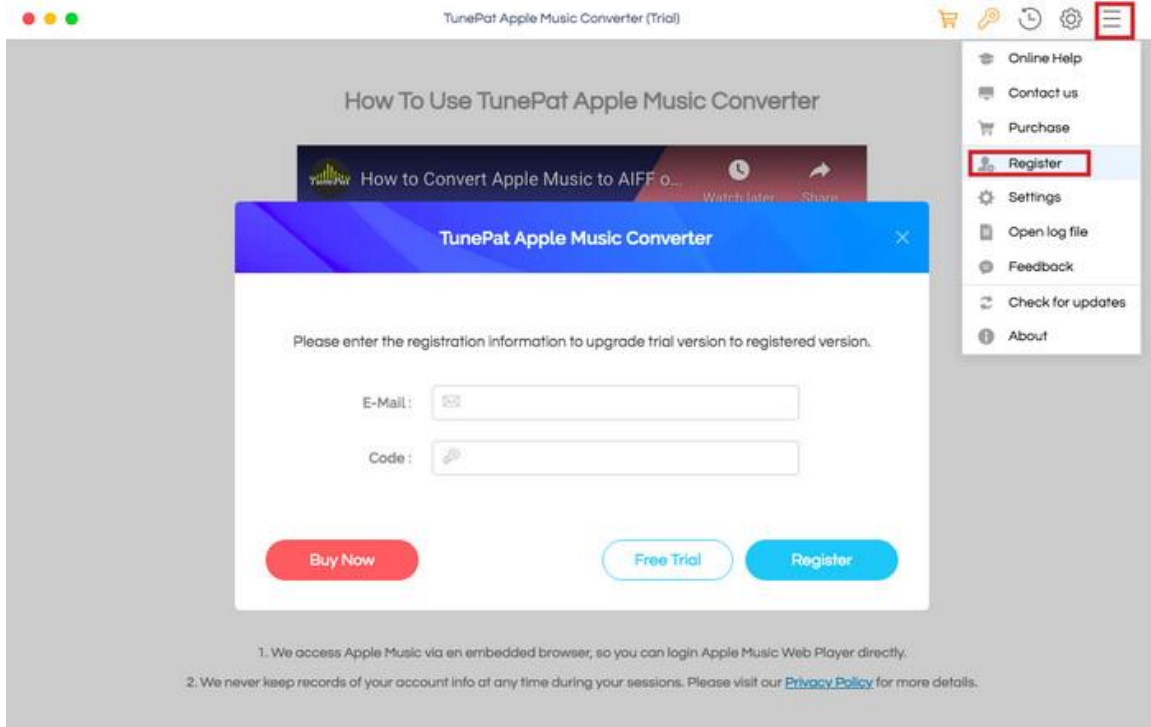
TunePat Apple Music Converter (Trial)

Online Help
Contact us
Purchase
Register
Settings
Open log file
Feedback
Check for updates
About

How To Use TunePat Apple Music Converter

How to Convert Apple Music to AIFF o...
Watch later
Share

TunePat Apple Music Converter

Please enter the registration information to upgrade trial version to registered version.

E-Mail :

Code :

Buy Now
Free Trial
Register

1. We access Apple Music via en embedded browser, so you can login Apple Music Web Player directly.

2. We never keep records of your account info at any time during your sessions. Please visit our Privacy Policy for more details.